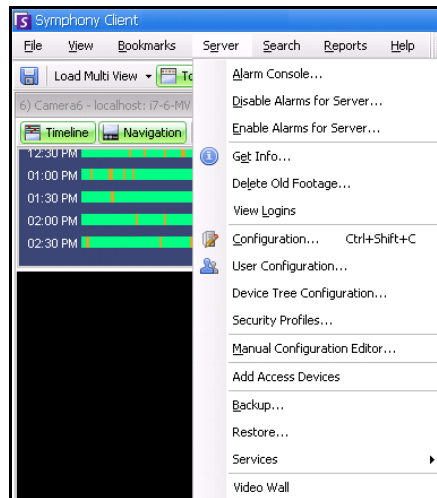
Symphony Client

File View Bookmarks Server Search Reports Help

Load Multi View To

6) Camera6 - localhost: i7-6-MV

Timeline Navigation

12:30 PM
01:00 PM
01:30 PM
02:00 PM
02:30 PM

Alarm Console...
Disable Alarms for Server...
Enable Alarms for Server...
Get Info...
Delete Old Footage...
View Logins
Configuration... Ctrl+Shift+C
User Configuration...
Device Tree Configuration...
Security Profiles...
Manual Configuration Editor...
Add Access Devices
Backup...
Restore...
Services
Video Wall